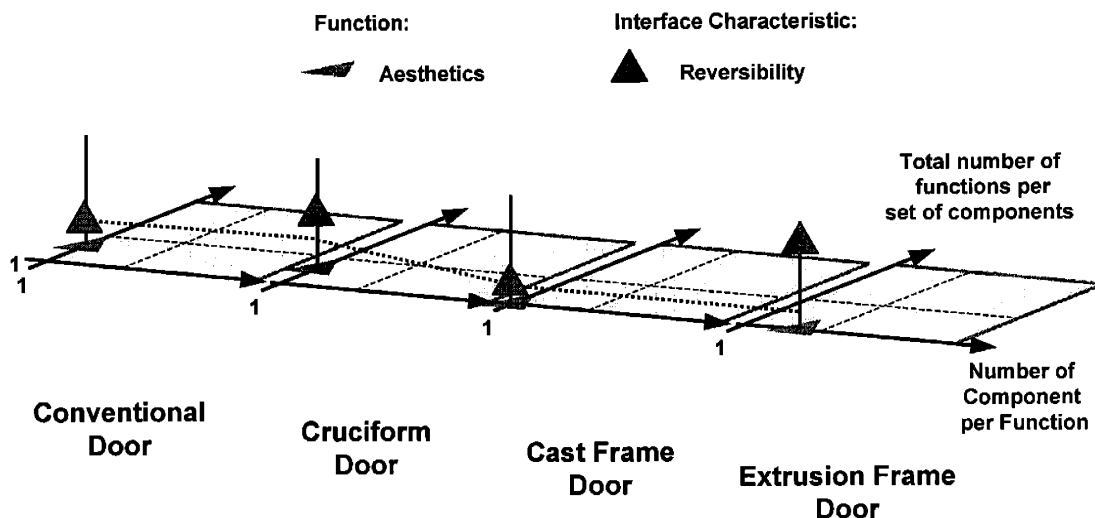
Function:

Aesthetics

Interface Characteristic:

Reversibility

Total number of functions per set of components

1
1

1

1

1

Number of Component per Function

Conventional Door

Cruciform Door

Cast Frame Door

Extrusion Frame Door